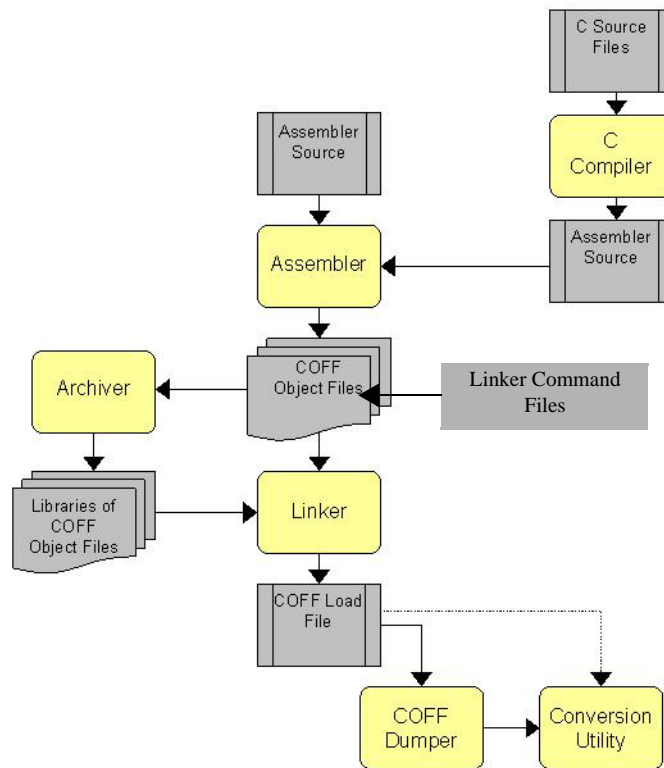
C Source Files

C Compiler

Assembler Source

Assembler Source

Assembler

COFF Object Files

Linker Command Files

Archiver

Libraries of COFF Object Files

Linker

COFF Load File

COFF Dumper

Conversion Utility